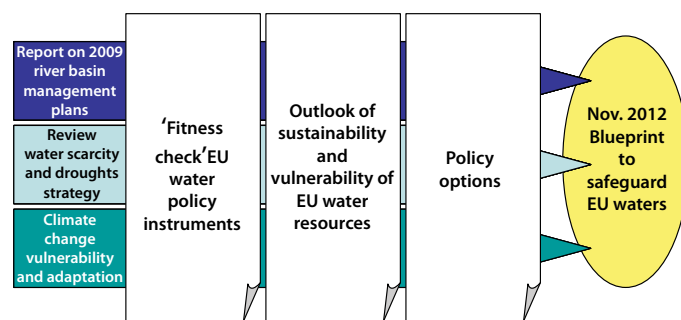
Report on 2009 river basin management plans

Review water scarcity and droughts strategy

Climate change vulnerability and adaptation

'Fitness check'EU water policy instruments

Outlook of sustainability and vulnerability of EU water resources

Policy options

Nov. 2012 Blueprint to safeguard EU waters